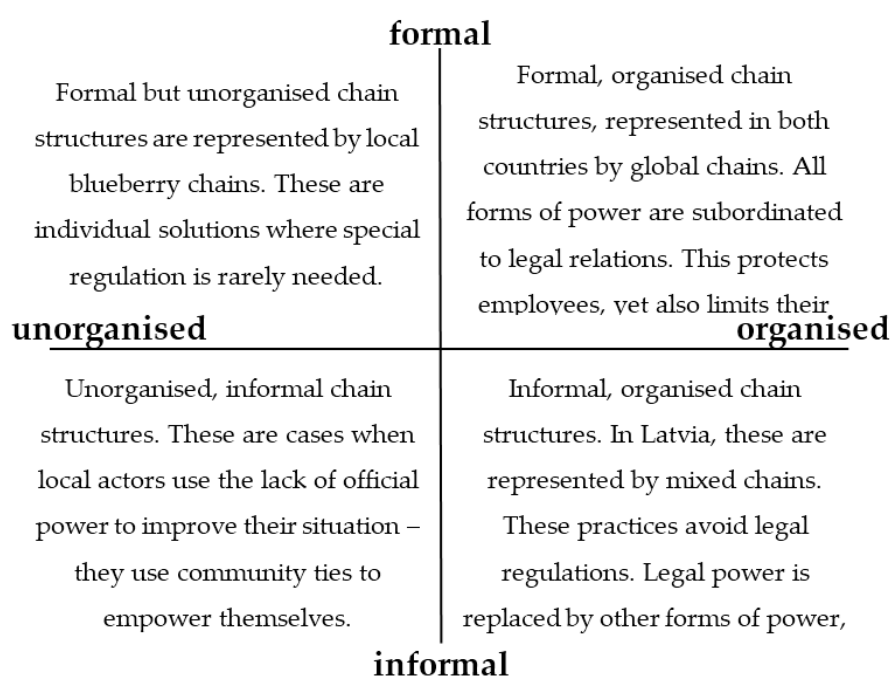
formal

Formal but unorganised chain structures are represented by local blueberry chains. These are individual solutions where special regulation is rarely needed.

Formal, organised chain structures, represented in both countries by global chains. All forms of power are subordinated to legal relations. This protects employees, yet also limits their

unorganised

organised

Unorganised, informal chain structures. These are cases when local actors use the lack of official power to improve their situation – they use community ties to empower themselves.

Informal, organised chain structures. In Latvia, these are represented by mixed chains. These practices avoid legal regulations. Legal power is replaced by other forms of power,

informal